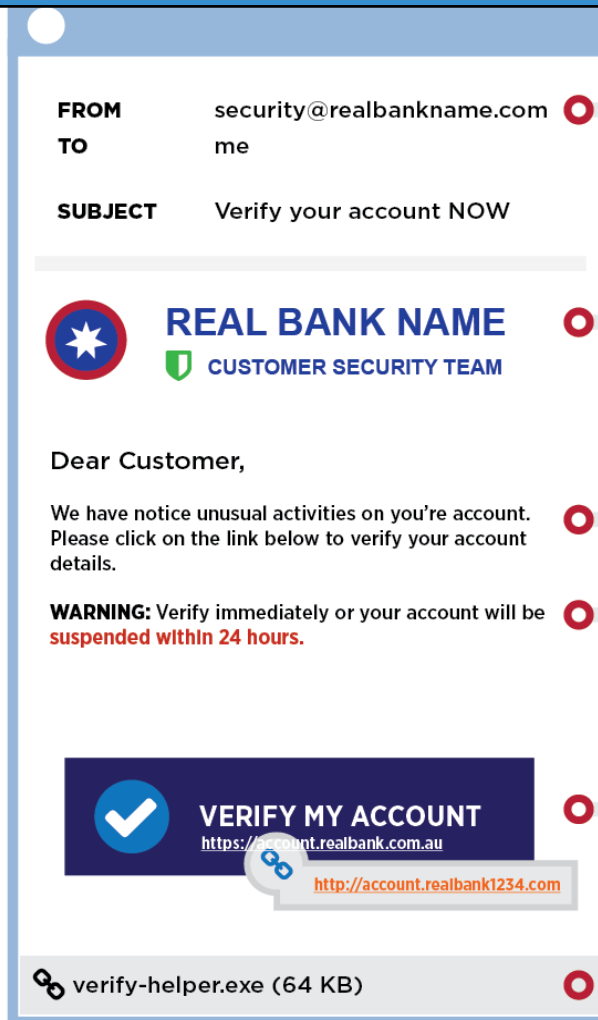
FROM security@realbankname.com
TO me

SUBJECT Verify your account NOW

REAL BANK NAME
CUSTOMER SECURITY TEAM

Dear Customer,

We have notice unusual activities on you're account. Please click on the link below to verify your account details.

WARNING: Verify immediately or your account will be suspended within 24 hours.

VERIFY MY ACCOUNT
https://account.realbank.com.au

http://account.realbank1234.com

verify-helper.exe (64 KB)